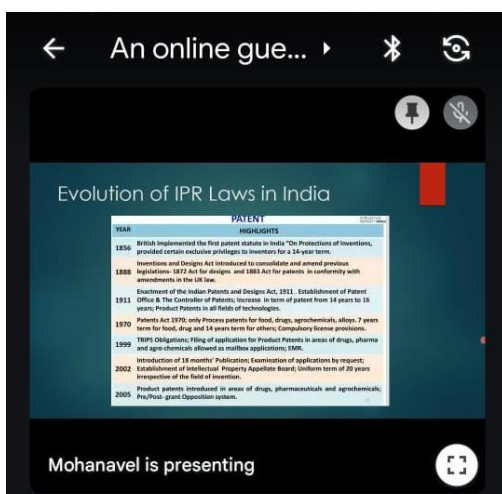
An online gue...

Evolution of IPR Laws in India

PATENT

| YEAR | HIGHLIGHTS |
|---|---|
| 1856 | British implemented the first patent statute in India "On Protections of Inventions, provided certain exclusive privileges to inventors for a 14-year term. |
| 1888 | Inventions and Designs Act introduced to consolidate and amend previous legislations- 1872 Act for designs and 1883 Act for patents in conformity with amendments in the UK law. |
| 1911 | Enactment of the Indian Patents and Designs Act, 1911 . Establishment of Patent Office & The Controller of Patents; Increase in term of patent from 14 years to 16 years; Product Patents in all fields of technologies. |
| 1970 | Patents Act 1970; only Process patents for food, drugs, agrochemicals, alloys. 7 years term for food, drug and 14 years term for others; Compulsory license provisions. |
| 1999 | TRIPS Obligations; Filing of application for Product Patents in areas of drugs, pharma and agro-chemicals allowed as mailbox applications; EMR. |
| 2002 | Introduction of 18 months' Publication; Examination of applications by request; Establishment of Intellectual Property Appellate Board; Uniform term of 20 years irrespective of the field of invention. |
| 2005 | Product patents introduced in areas of drugs, pharmaceuticals and agrochemicals; Pre/Post- grant Opposition system. |

Mohanavel is presenting